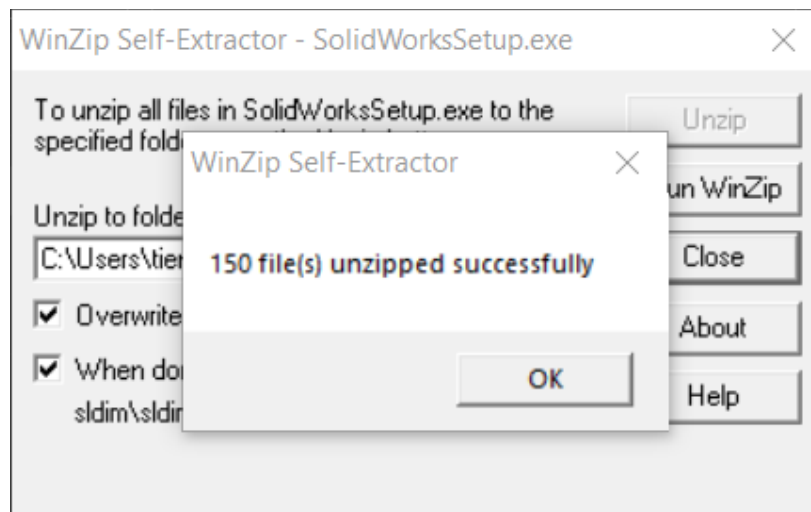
WinZip Self-Extractor - SolidWorksSetup.exe

To unzip all files in SolidWorksSetup.exe to the specified fold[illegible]

Unzip to folde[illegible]

C:\Users\tie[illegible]

Overwrite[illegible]

When do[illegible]

sldim\sldi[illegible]

Unzip

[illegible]un WinZip

Close

About

Help

WinZip Self-Extractor

150 file(s) unzipped successfully

OK